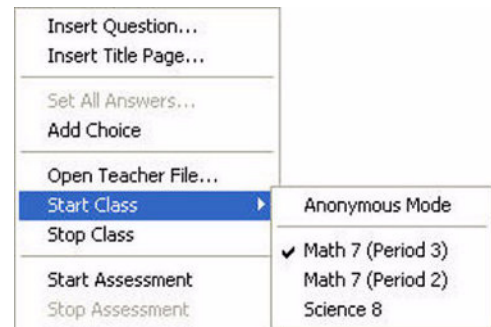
Insert Question...
Insert Title Page...

Set All Answers...
Add Choice

Open Teacher File...
Start Class
Stop Class

Start Assessment
Stop Assessment

Anonymous Mode

✔ Math 7 (Period 3)
Math 7 (Period 2)
Science 8